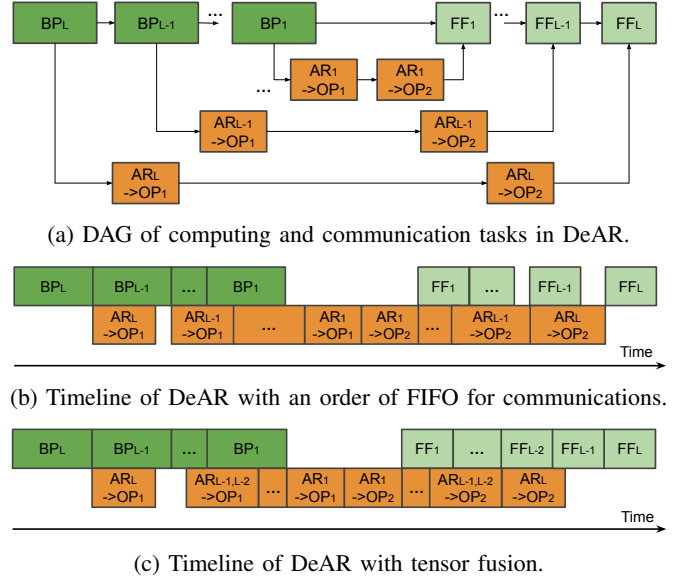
$BP_L$ $BP_{L-1}$ ... $BP_1$ $FF_1$ ... $FF_{L-1}$ $FF_L$

... $AR_1$ ->$OP_1$ $AR_1$ ->$OP_2$

$AR_{L-1}$ ->$OP_1$ $AR_{L-1}$ ->$OP_2$

$AR_L$ ->$OP_1$ $AR_L$ ->$OP_2$

(a) DAG of computing and communication tasks in DeAR.

$BP_L$ $BP_{L-1}$ ... $BP_1$ $FF_1$ ... $FF_{L-1}$ $FF_L$

$AR_L$ ->$OP_1$ $AR_{L-1}$ ->$OP_1$ ... $AR_1$ ->$OP_1$ $AR_1$ ->$OP_2$ ... $AR_{L-1}$ ->$OP_2$ $AR_L$ ->$OP_2$

Time

(b) Timeline of DeAR with an order of FIFO for communications.

$BP_L$ $BP_{L-1}$ ... $BP_1$ $FF_1$ ... $FF_{L-2}$ $FF_{L-1}$ $FF_L$

$AR_L$ ->$OP_1$ $AR_{L-1,L-2}$ ->$OP_1$ ... $AR_1$ ->$OP_1$ $AR_1$ ->$OP_2$ ... $AR_{L-1,L-2}$ ->$OP_2$ $AR_L$ ->$OP_2$

Time

(c) Timeline of DeAR with tensor fusion.